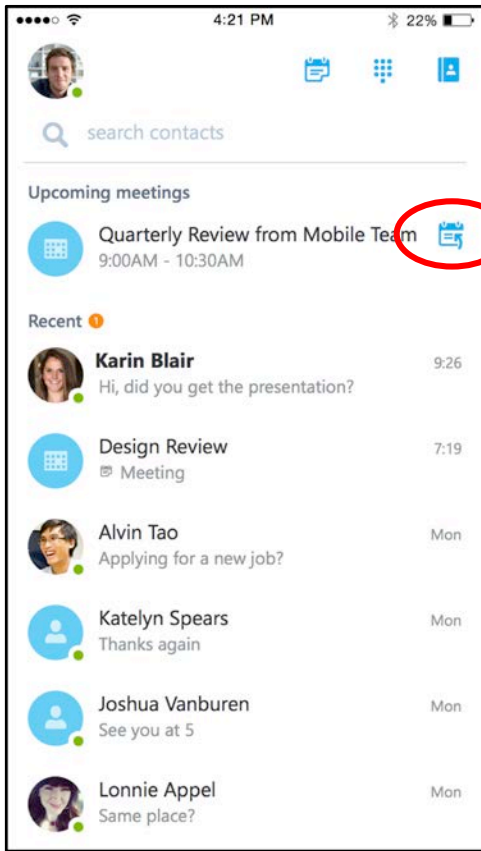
●●●●○ 4:21 PM 22%

search contacts

Upcoming meetings

Quarterly Review from Mobile Team
9:00AM - 10:30AM

Recent 1

Karin Blair 9:26
Hi, did you get the presentation?

Design Review 7:19
Meeting

Alvin Tao Mon
Applying for a new job?

Katelyn Spears Mon
Thanks again

Joshua Vanburen Mon
See you at 5

Lonnie Appel Mon
Same place?